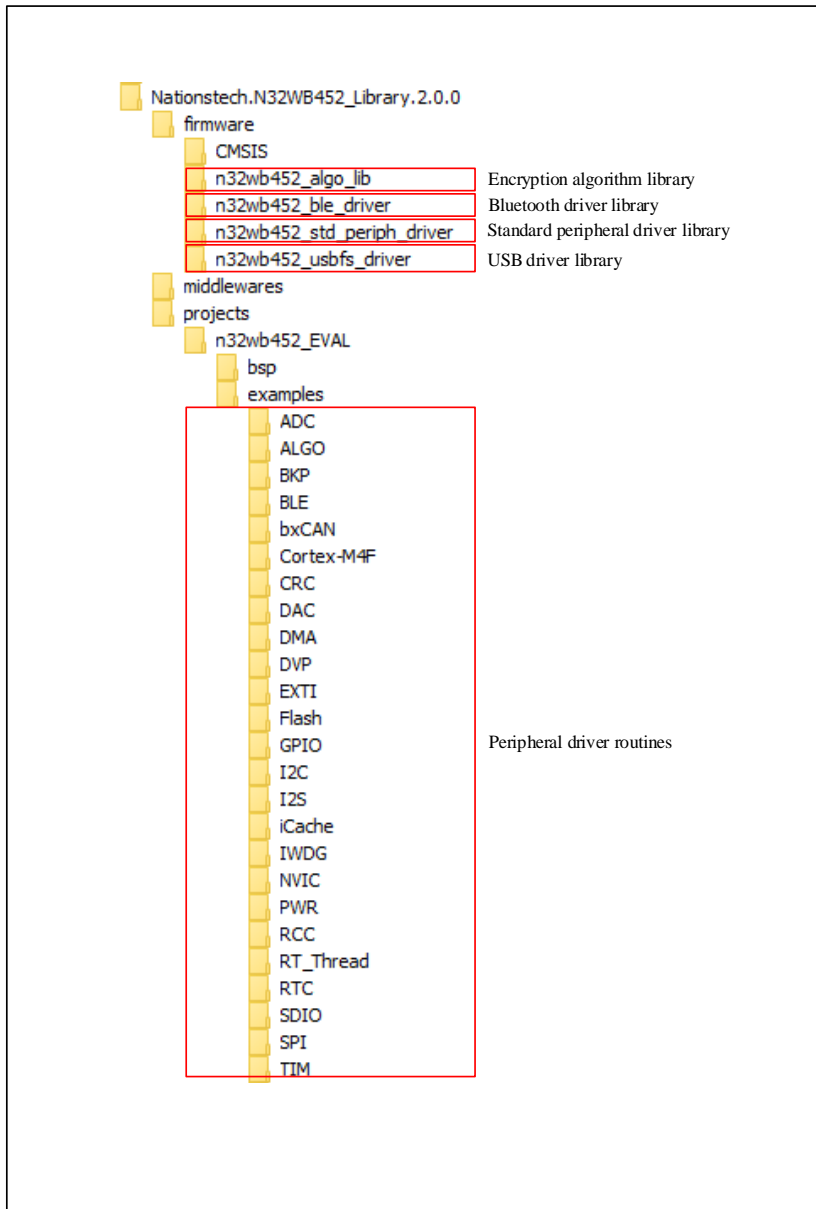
Nationstech.N32WB452_Library.2.0.0
firmware
CMSIS
n32wb452_algo_lib
Encryption algorithm library
n32wb452_ble_driver
Bluetooth driver library
n32wb452_std_periph_driver
Standard peripheral driver library
n32wb452_usbfs_driver
USB driver library
middlewares
projects
n32wb452_EVAL
bsp
examples
ADC
ALGO
BKP
BLE
bxCAN
Cortex-M4F
CRC
DAC
DMA
DVP
EXTI
Flash
GPIO
I2C
I2S
iCache
IWDG
NVIC
PWR
RCC
RT_Thread
RTC
SDIO
SPI
TIM
Peripheral driver routines